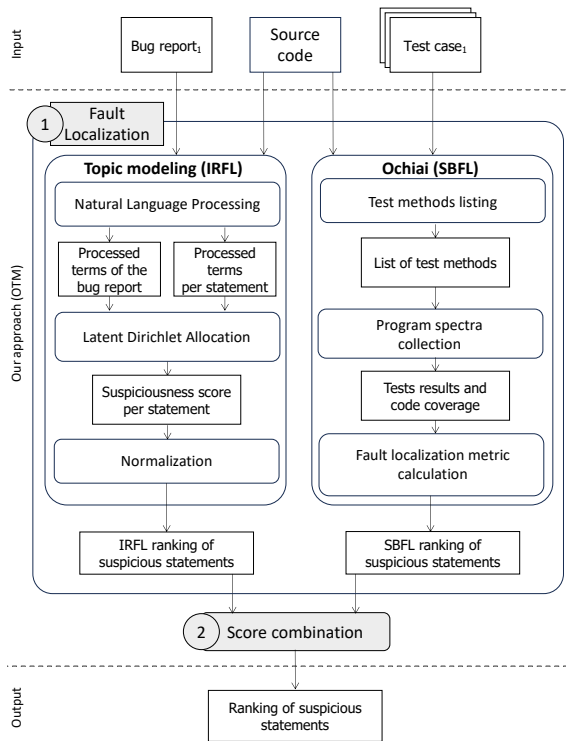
Input

Bug report$_1$

Source code

Test case$_1$

1 Fault Localization

Our approach (OTM)

Topic modeling (IRFL)

Natural Language Processing

Processed terms of the bug report

Processed terms per statement

Latent Dirichlet Allocation

Suspiciousness score per statement

Normalization

IRFL ranking of suspicious statements

Ochiai (SBFL)

Test methods listing

List of test methods

Program spectra collection

Tests results and code coverage

Fault localization metric calculation

SBFL ranking of suspicious statements

2 Score combination

Output

Ranking of suspicious statements